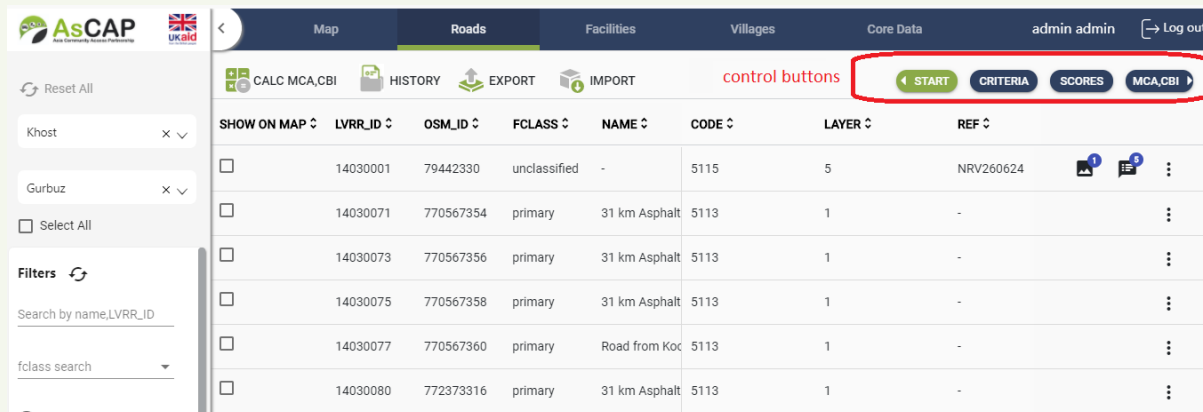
AsCAP
Asia Community Access Partnership
UKaid

Map
Roads
Facilities
Villages
Core Data
admin admin
Log out

Reset All
Khost
Gurbuz
Select All
Filters
Search by name,LVRR_ID
fclass search

CALC MCA,CBI
HISTORY
EXPORT
IMPORT
control buttons
START
CRITERIA
SCORES
MCA,CBI

| SHOW ON MAP | LVRR_ID | OSM_ID | FCLASS | NAME | CODE | LAYER | REF |
|---|---|---|---|---|---|---|---|
| ☐ | 14030001 | 79442330 | unclassified | - | 5115 | 5 | NRV260624 |
| ☐ | 14030071 | 770567354 | primary | 31 km Asphalt | 5113 | 1 | - |
| ☐ | 14030073 | 770567356 | primary | 31 km Asphalt | 5113 | 1 | - |
| ☐ | 14030075 | 770567358 | primary | 31 km Asphalt | 5113 | 1 | - |
| ☐ | 14030077 | 770567360 | primary | Road from Koc | 5113 | 1 | - |
| ☐ | 14030080 | 772373316 | primary | 31 km Asphalt | 5113 | 1 | - |

1
5